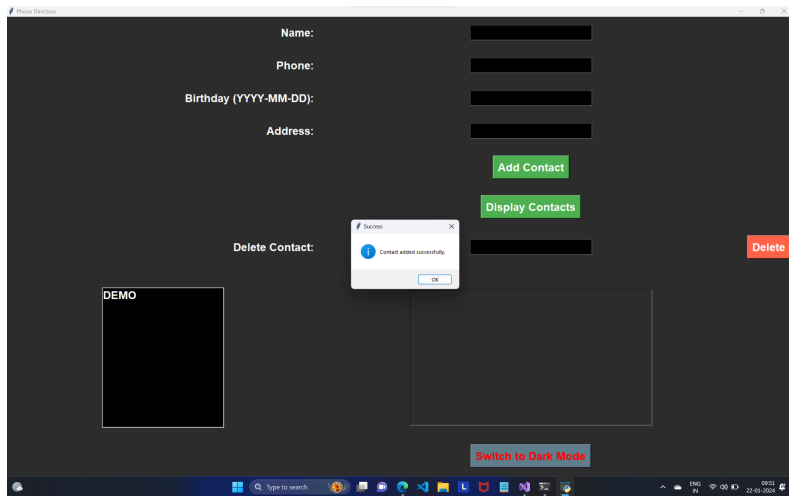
Phone Directory

Name:

Phone:

Birthday (YYYY-MM-DD):

Address:

Add Contact

Display Contacts

Success

Contact added successfully.

OK

Delete Contact:

Delete

DEMO

Switch to Dark Mode

Type to search

ENG IN

09:51 22-01-2024